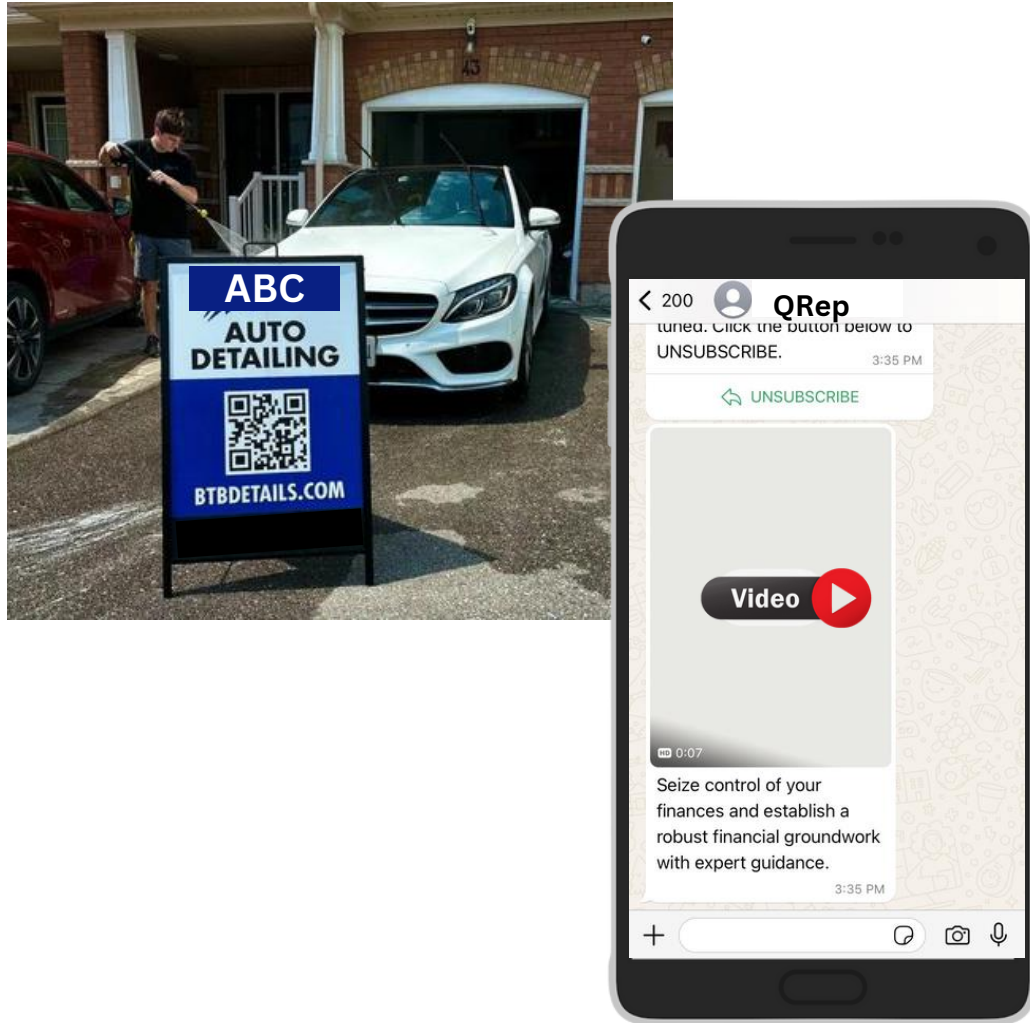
43

ABC
AUTO DETAILING
BTBDETAILS.COM

< 200 QRep

tuned. Click the button below to UNSUBSCRIBE.
3:35 PM

UNSUBSCRIBE

Video

HD 0:07

Seize control of your finances and establish a robust financial groundwork with expert guidance.
3:35 PM

+